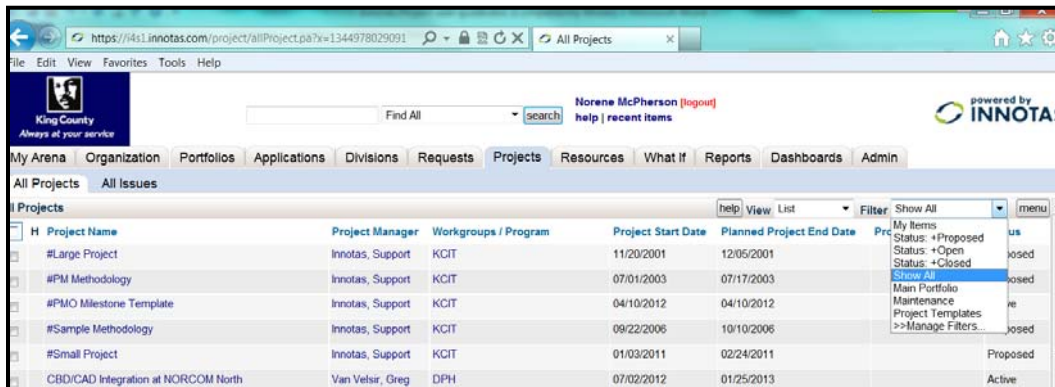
https://i4s1.innotas.com/project/allProject.pa?x=1344978029091 All Projects

ile Edit View Favorites Tools Help

King County
Always at your service

Find All search

Norene McPherson [logout]
help | recent items

powered by INNOTA

My Arena Organization Portfolios Applications Divisions Requests Projects Resources What If Reports Dashboards Admin

All Projects All Issues

l Projects

help View List Filter Show All menu

My Items
Status: +Proposed
Status: +Open
Status: +Closed
Show All
Main Portfolio
Maintenance
Project Templates
>>Manage Filters...

| H | Project Name | Project Manager | Workgroups / Program | Project Start Date | Planned Project End Date | Pro | us |
|---|---|---|---|---|---|---|---|
| | #Large Project | Innotas, Support | KCIT | 11/20/2001 | 12/05/2001 | | osed |
| | #PM Methodology | Innotas, Support | KCIT | 07/01/2003 | 07/17/2003 | | osed |
| | #PMO Milestone Template | Innotas, Support | KCIT | 04/10/2012 | 04/10/2012 | | e |
| | #Sample Methodology | Innotas, Support | KCIT | 09/22/2006 | 10/10/2006 | | osed |
| | #Small Project | Innotas, Support | KCIT | 01/03/2011 | 02/24/2011 | | Proposed |
| | CBD/CAD Integration at NORCOM North | Van Velsir, Greg | DPH | 07/02/2012 | 01/25/2013 | | Active |